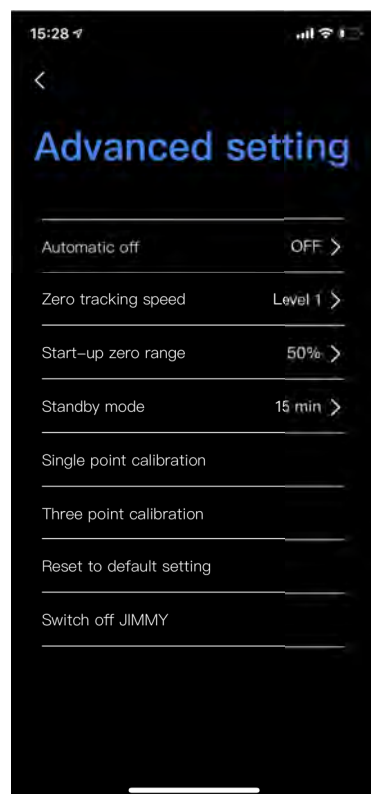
15:28

<

Advanced setting

Automatic off OFF >

Zero tracking speed Level 1 >

Start-up zero range 50% >

Standby mode 15 min >

Single point calibration

Three point calibration

Reset to default setting

Switch off JIMMY